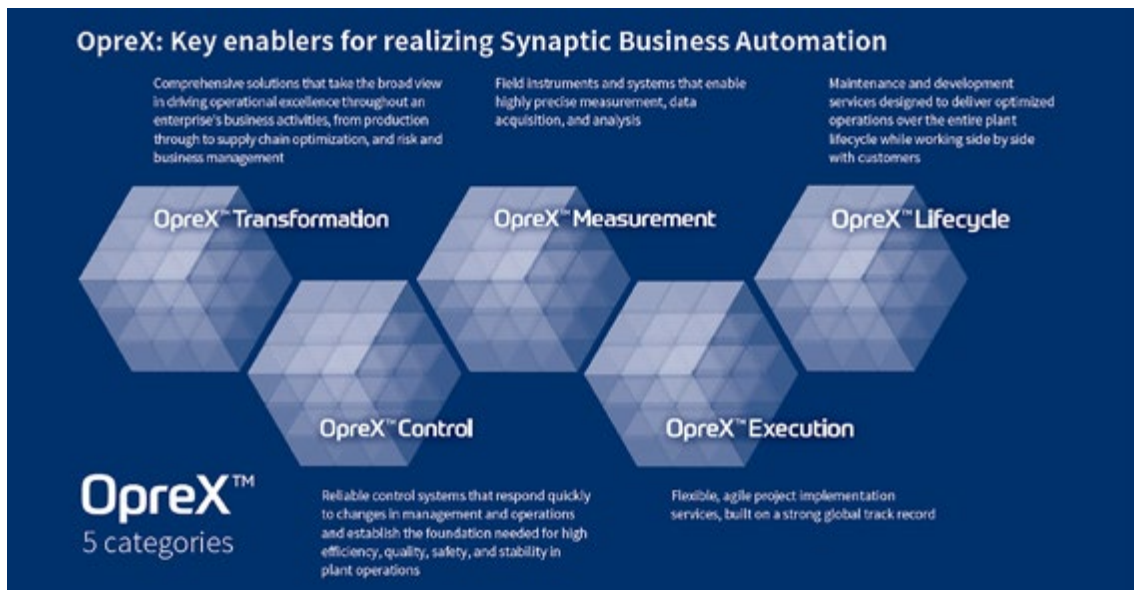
OpreX: Key enablers for realizing Synaptic Business Automation

Comprehensive solutions that take the broad view in driving operational excellence throughout an enterprise's business activities, from production through to supply chain optimization, and risk and business management

Field instruments and systems that enable highly precise measurement, data acquisition, and analysis

Maintenance and development services designed to deliver optimized operations over the entire plant lifecycle while working side by side with customers

OpreX™ Transformation

OpreX™ Measurement

OpreX™ Lifecycle

OpreX™ Control

OpreX™ Execution

OpreX™
5 categories

Reliable control systems that respond quickly to changes in management and operations and establish the foundation needed for high efficiency, quality, safety, and stability in plant operations

Flexible, agile project implementation services, built on a strong global track record